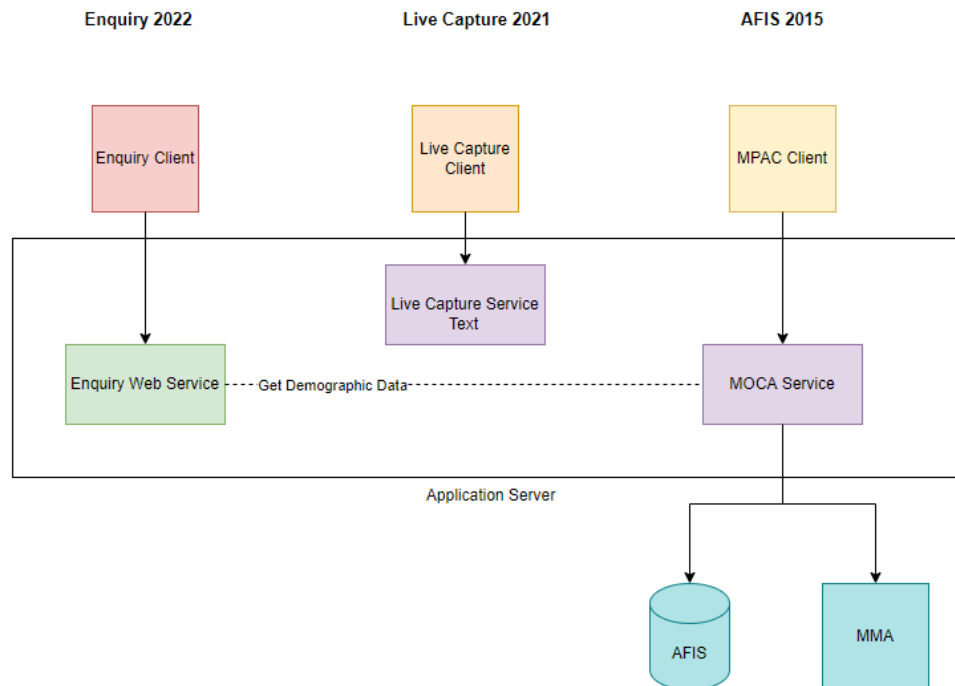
Enquiry 2022

Live Capture 2021

AFIS 2015

Enquiry Client

Live Capture Client

MPAC Client

Live Capture Service Text

Enquiry Web Service

Get Demographic Data

MOCA Service

Application Server

AFIS

MMA